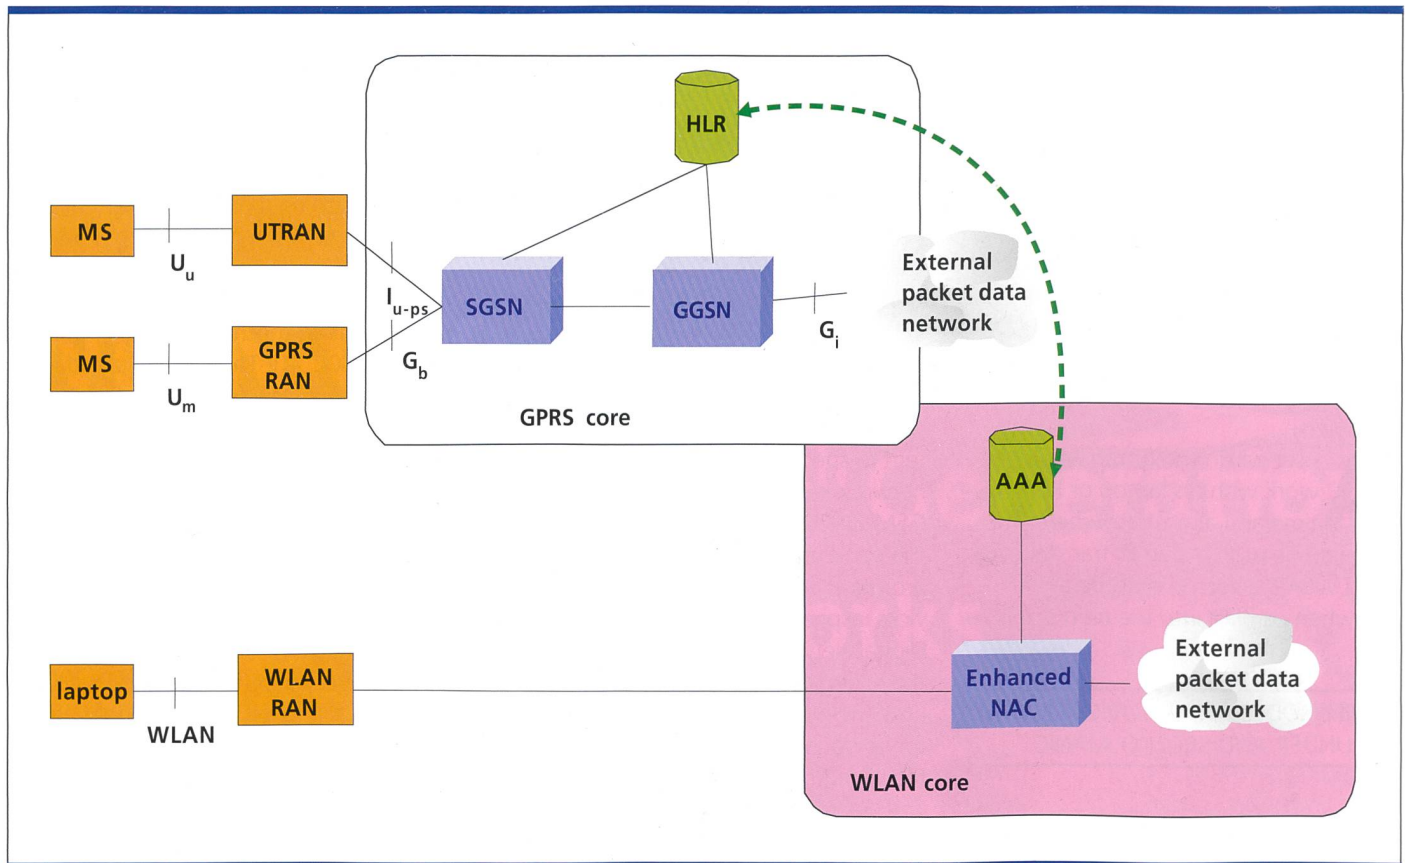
HLR

MS
$U_u$
UTRAN

MS
$U_m$
GPRS RAN

$I_{u\text{-}ps}$
$G_b$
SGSN
GGSN
$G_i$
External packet data network

GPRS core

AAA

laptop
WLAN
WLAN RAN

Enhanced NAC
External packet data network

WLAN core